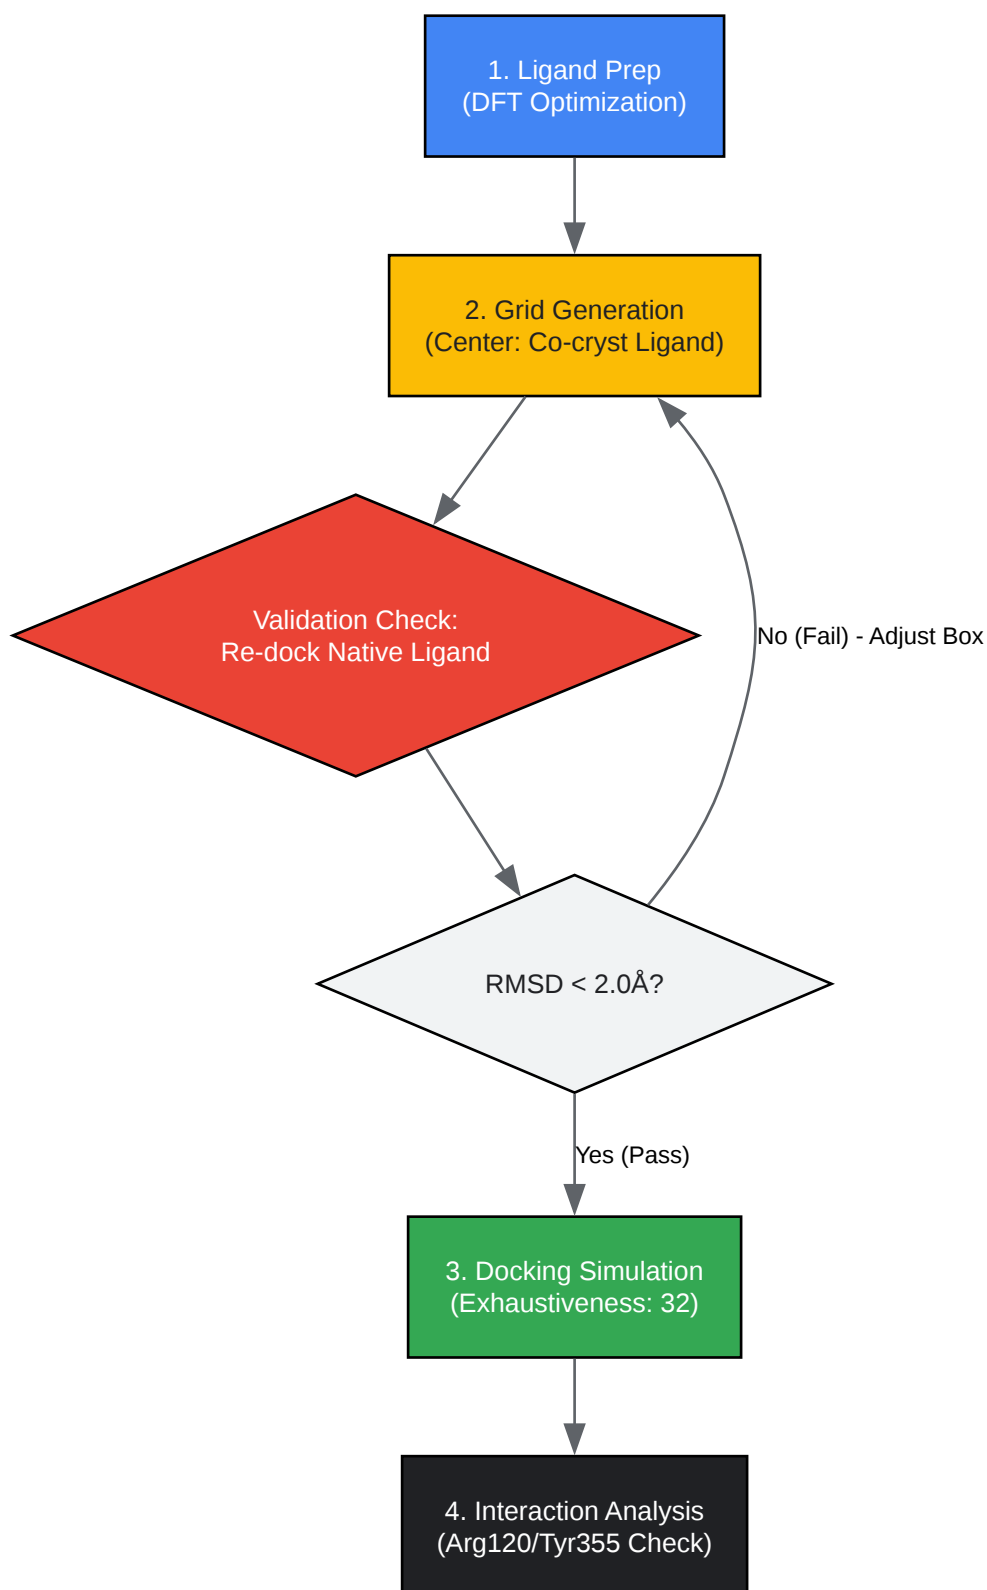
1. Ligand Prep
(DFT Optimization)

2. Grid Generation
(Center: Co-cryst Ligand)

Validation Check:
Re-dock Native Ligand

No (Fail) - Adjust Box

RMSD < 2.0Å?

Yes (Pass)

3. Docking Simulation
(Exhaustiveness: 32)

4. Interaction Analysis
(Arg120/Tyr355 Check)